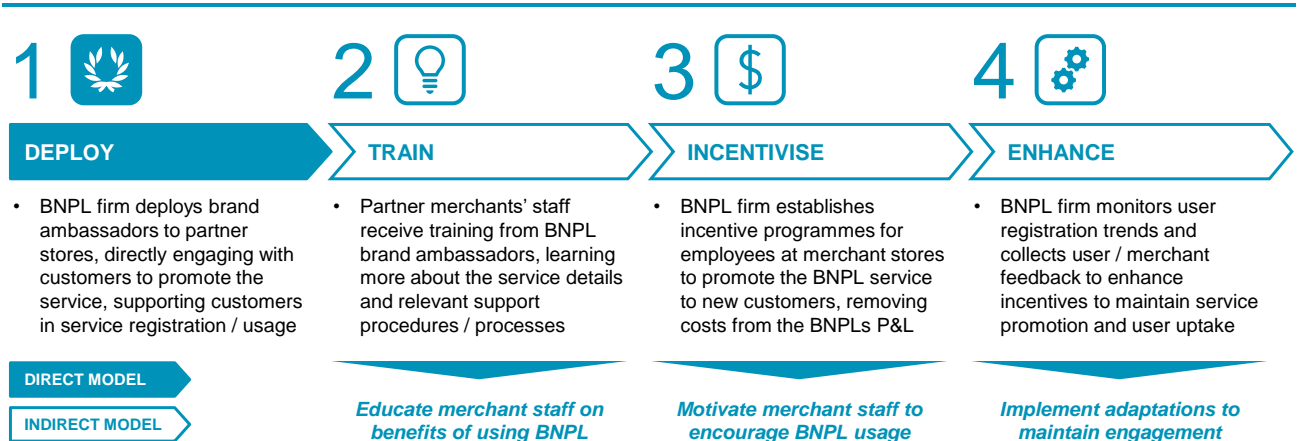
1 DEPLOY

• BNPL firm deploys brand ambassadors to partner stores, directly engaging with customers to promote the service, supporting customers in service registration / usage

2 TRAIN

• Partner merchants' staff receive training from BNPL brand ambassadors, learning more about the service details and relevant support procedures / processes

3 INCENTIVISE

• BNPL firm establishes incentive programmes for employees at merchant stores to promote the BNPL service to new customers, removing costs from the BNPLs P&L

4 ENHANCE

• BNPL firm monitors user registration trends and collects user / merchant feedback to enhance incentives to maintain service promotion and user uptake

DIRECT MODEL

INDIRECT MODEL

Educate merchant staff on benefits of using BNPL

Motivate merchant staff to encourage BNPL usage

Implement adaptations to maintain engagement